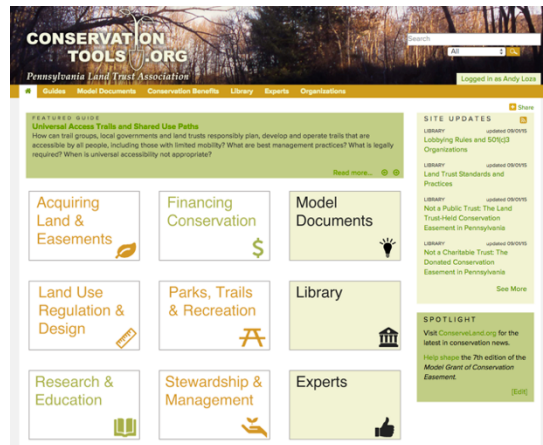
CONSERVATION TOOLS.ORG
Pennsylvania Land Trust Association

Search
All
Logged in as Andy Loza

Guides Model Documents Conservation Benefits Library Experts Organizations

Share

FEATURED GUIDE
Universal Access Trails and Shared Use Paths
How can trail groups, local governments and land trusts responsibly plan, develop and operate trails that are accessible by all people, including those with limited mobility? What are best management practices? What is legally required? When is universal accessibility not appropriate?
Read more...

Acquiring Land & Easements

Financing Conservation

Model Documents

Land Use Regulation & Design

Parks, Trails & Recreation

Library

Research & Education

Stewardship & Management

Experts

SITE UPDATES
LIBRARY updated 09/01/15
Lobbying Rules and 501(c)3 Organizations
LIBRARY updated 09/01/15
Land Trust Standards and Practices
LIBRARY updated 09/01/15
Not a Public Trust: The Land Trust-Held Conservation Easement in Pennsylvania
LIBRARY updated 09/01/15
Not a Charitable Trust: The Donated Conservation Easement in Pennsylvania
See More

SPOTLIGHT
Visit ConserveLand.org for the latest in conservation news.
Help shape the 7th edition of the Model Grant of Conservation Easement.
[Edit]